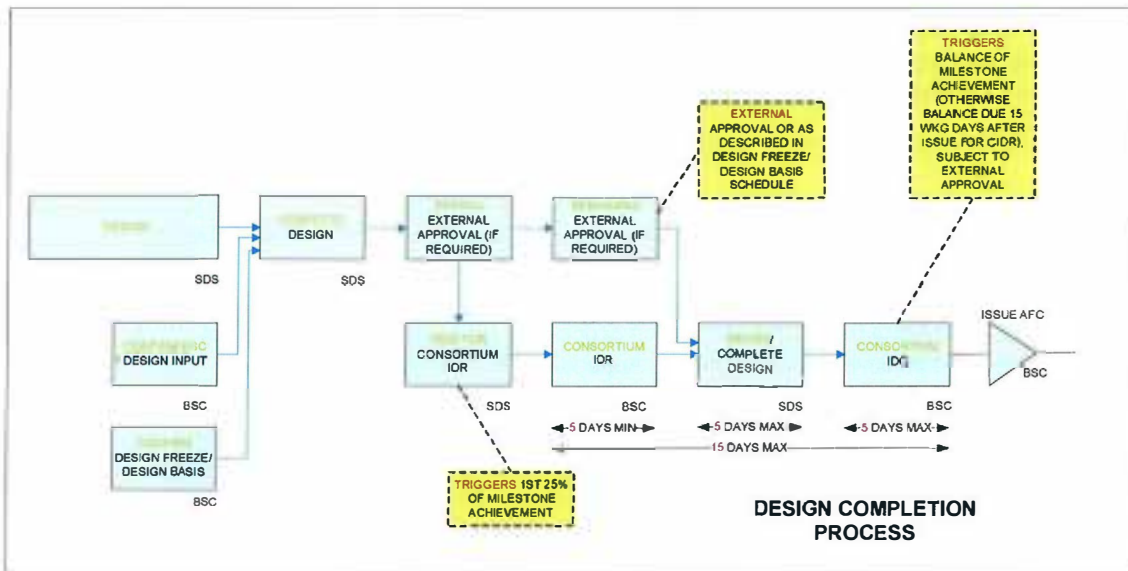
TRIGGERS BALANCE OF MILESTONE ACHIEVEMENT (OTHERWISE BALANCE DUE 15 WKG DAYS AFTER ISSUE FOR CIDR), SUBJECT TO EXTERNAL APPROVAL

EXTERNAL APPROVAL OR AS DESCRIBED IN DESIGN FREEZE/ DESIGN BASIS SCHEDULE

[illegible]

SDS

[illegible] DESIGN

SDS

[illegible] EXTERNAL APPROVAL (IF REQUIRED)

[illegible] EXTERNAL APPROVAL (IF REQUIRED)

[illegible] DESIGN INPUT

BSC

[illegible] DESIGN FREEZE/ DESIGN BASIS

BSC

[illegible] CONSORTIUM IDR

SDS

CONSORTIUM IDR

BSC

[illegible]/ COMPLETE DESIGN

SDS

CONSORTIUM IDR

BSC

ISSUE AFC

BSC

5 DAYS MIN

5 DAYS MAX

5 DAYS MAX

15 DAYS MAX

TRIGGERS 1ST 25% OF MILESTONE ACHIEVEMENT

DESIGN COMPLETION PROCESS